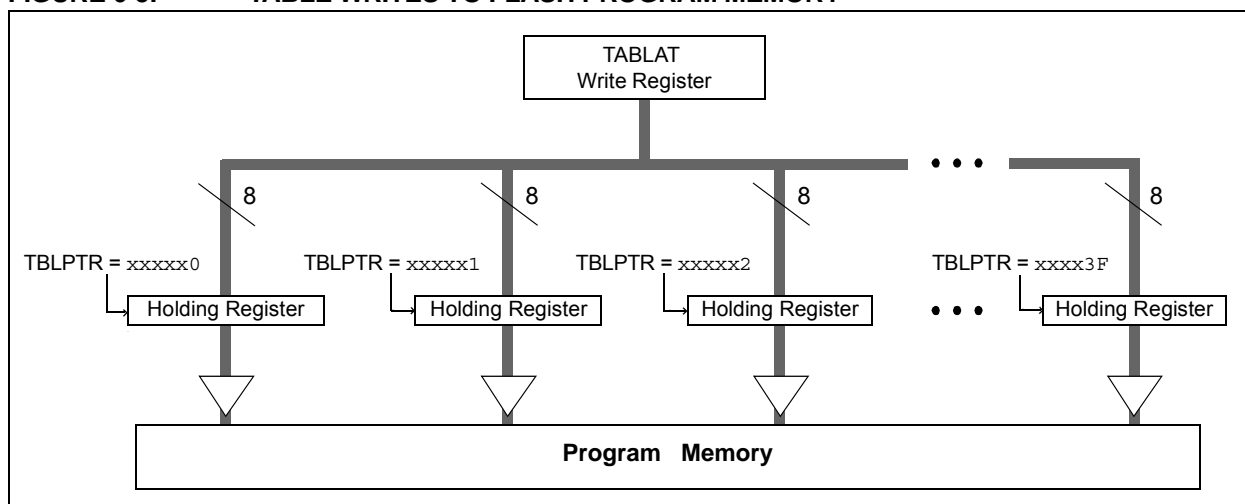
FIGURE 6-5: TABLE WRITES TO FLASH PROGRAM MEMORY

TABLAT
Write Register

8
8
8
8

TBLPTR = xxxxx0
TBLPTR = xxxxx1
TBLPTR = xxxxx2
TBLPTR = xxxx3F

Holding Register
Holding Register
Holding Register
Holding Register

Program Memory